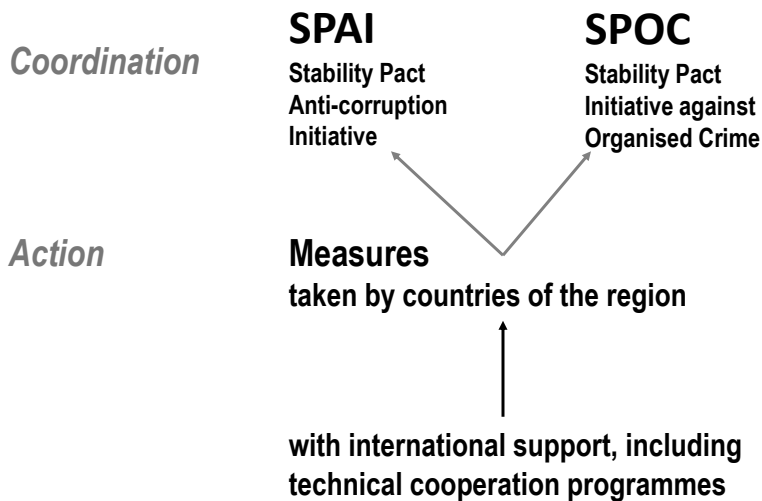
Coordination

SPAI
Stability Pact Anti-corruption Initiative

SPOC
Stability Pact Initiative against Organised Crime

Action

Measures
taken by countries of the region

with international support, including technical cooperation programmes